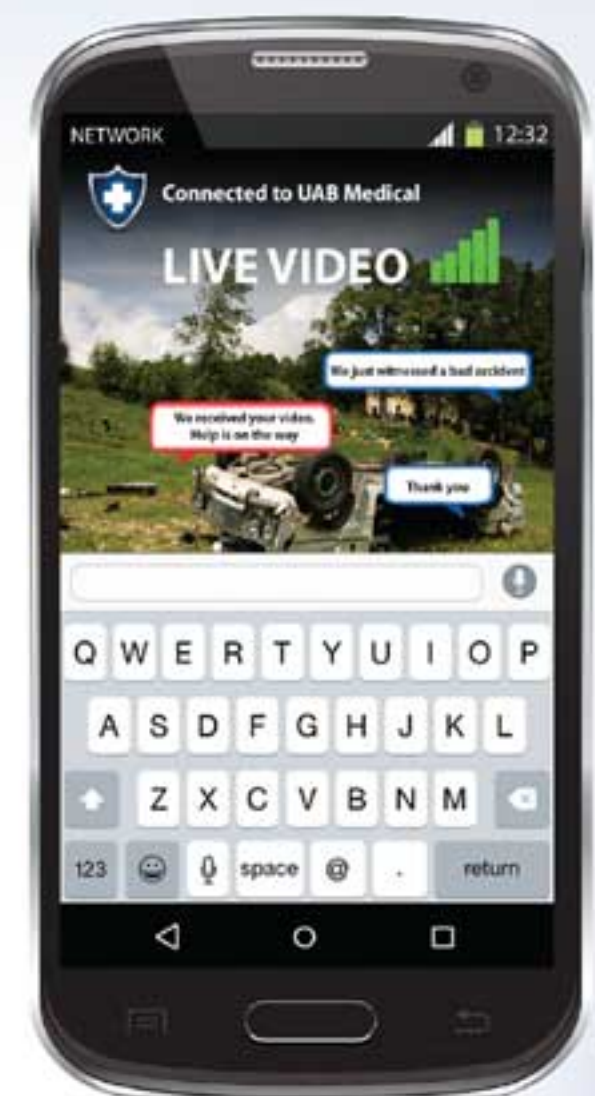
NETWORK
12:32

Connected to UAB Medical

LIVE VIDEO

We just witnessed a bad accident

We received your video. Help is on the way

Thank you

Q W E R T Y U I O P
A S D F G H J K L
Z X C V B N M
123 space @ . return